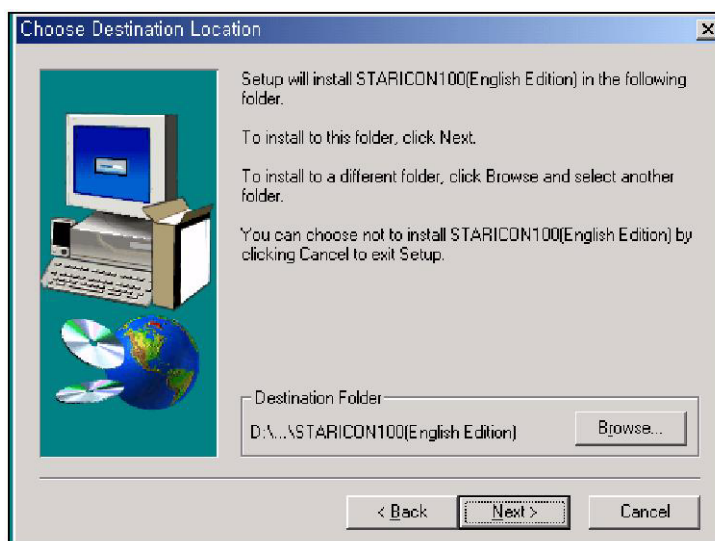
Choose Destination Location

Setup will install STARICON100(English Edition) in the following folder.

To install to this folder, click Next.

To install to a different folder, click Browse and select another folder.

You can choose not to install STARICON100(English Edition) by clicking Cancel to exit Setup.

Destination Folder

D:\...\STARICON100(English Edition)

Browse...

< Back

Next >

Cancel